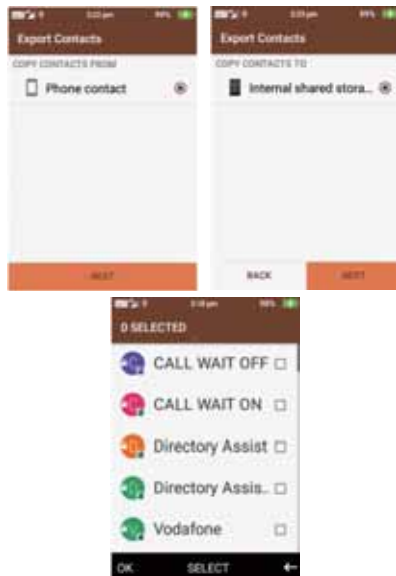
Export Contacts

COPY CONTACTS FROM

Phone contact

NEXT

Export Contacts

COPY CONTACTS TO

Internal shared stora...

BACK

NEXT

0 SELECTED

CALL WAIT OFF

CALL WAIT ON

Directory Assist

Directory Assis...

Vodafone

OK

SELECT